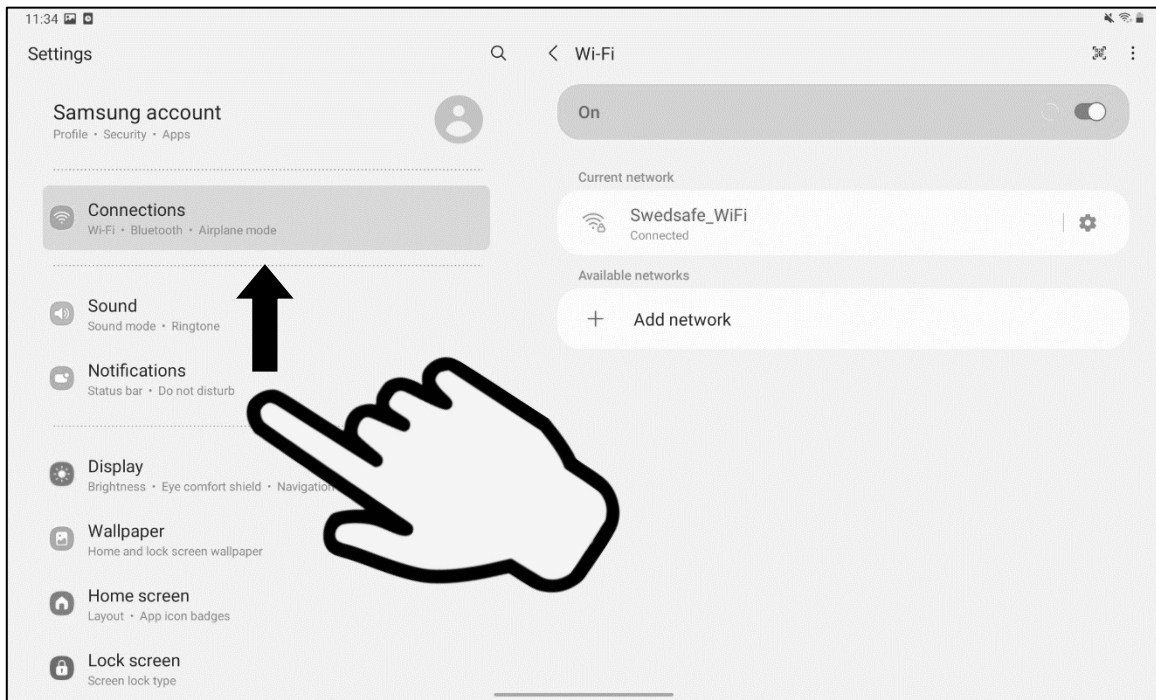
11:34

Settings

Samsung account
Profile • Security • Apps

Connections
Wi-Fi • Bluetooth • Airplane mode

Sound
Sound mode • Ringtone

Notifications
Status bar • Do not disturb

Display
Brightness • Eye comfort shield • Navigation

Wallpaper
Home and lock screen wallpaper

Home screen
Layout • App icon badges

Lock screen
Screen lock type

Wi-Fi

On

Current network

Swedsafe_WiFi
Connected

Available networks

Add network